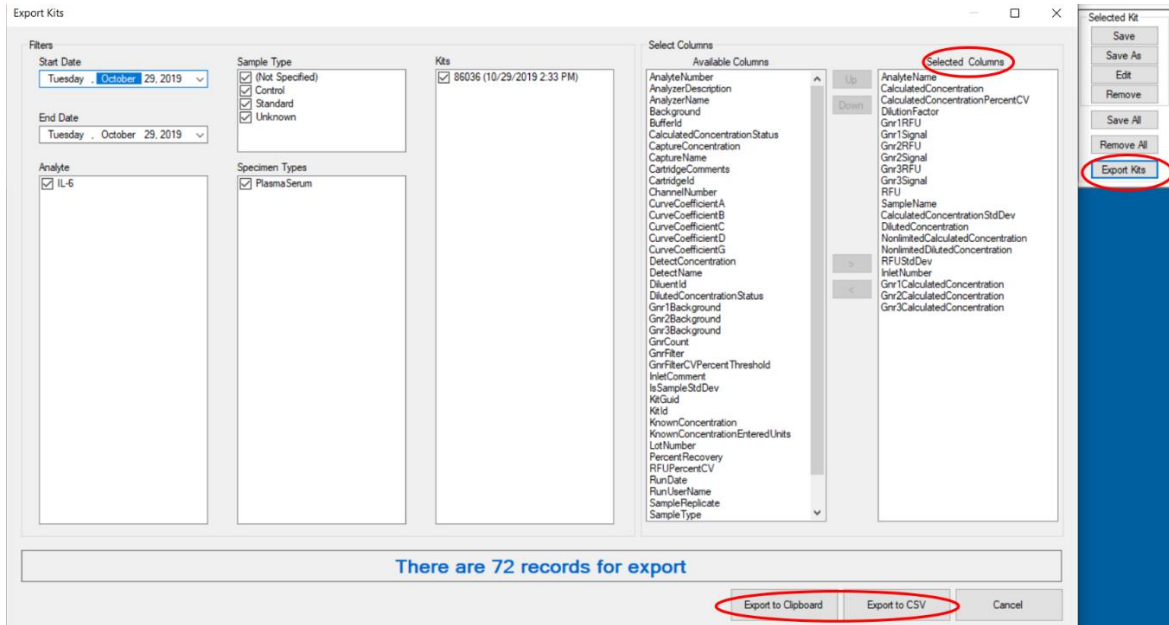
Export Kits

Filters

Start Date
Tuesday , October 29, 2019

End Date
Tuesday , October 29, 2019

Analyte
☑ IL-6

Sample Type
☑ (Not Specified)
☑ Control
☑ Standard
☑ Unknown

Specimen Types
☑ PlasmaSerum

Kits
☑ 86036 (10/29/2019 2:33 PM)

Select Columns

Available Columns
AnalyteNumber
AnalyzerDescription
AnalyzerName
Background
BufferId
CalculatedConcentrationStatus
CaptureConcentration
CaptureName
CartridgeComments
CartridgeId
ChannelNumber
CurveCoefficientA
CurveCoefficientB
CurveCoefficientC
CurveCoefficientD
CurveCoefficientG
DetectConcentration
DetectName
DiluentId
DilutedConcentrationStatus
Gnr1Background
Gnr2Background
Gnr3Background
GnrCount
GnrFilter
GnrFilterCVPercentThreshold
InletComment
IsSampleStdDev
KitGuid
KitId
KnownConcentration
KnownConcentrationEnteredUnits
LotNumber
PercentRecovery
RFUPercentCV
RunDate
RunUserName
SampleReplicate
SampleType

Up
Down
>
<

Selected Columns
AnalyteName
CalculatedConcentration
CalculatedConcentrationPercentCV
DilutionFactor
Gnr1RFU
Gnr1Signal
Gnr2RFU
Gnr2Signal
Gnr3RFU
Gnr3Signal
RFU
SampleName
CalculatedConcentrationStdDev
DilutedConcentration
NonlimitedCalculatedConcentration
NonlimitedDilutedConcentration
RFUStdDev
InletNumber
Gnr1CalculatedConcentration
Gnr2CalculatedConcentration
Gnr3CalculatedConcentration

There are 72 records for export

Export to Clipboard
Export to CSV
Cancel

Selected Kit
Save
Save As
Edit
Remove
Save All
Remove All
Export Kits